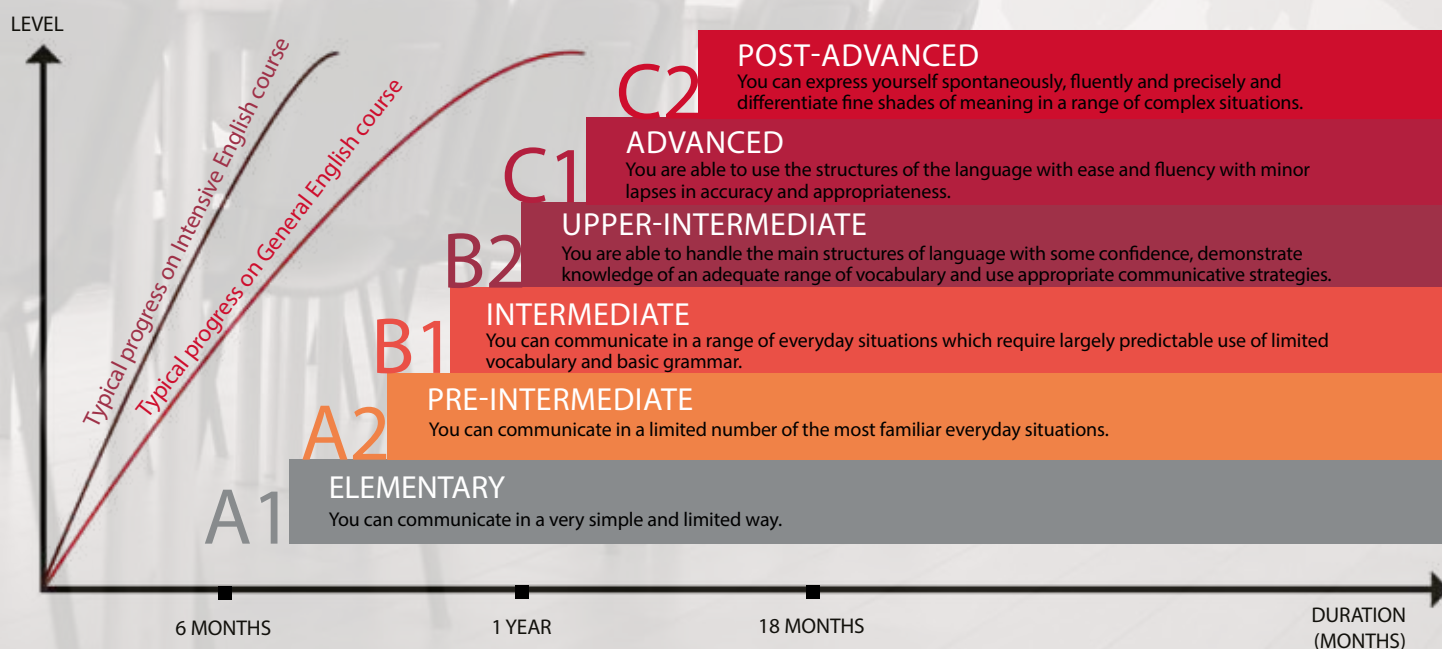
LEVEL

Typical progress on Intensive English course

Typical progress on General English course

C2 POST-ADVANCED
You can express yourself spontaneously, fluently and precisely and differentiate fine shades of meaning in a range of complex situations.

C1 ADVANCED
You are able to use the structures of the language with ease and fluency with minor lapses in accuracy and appropriateness.

B2 UPPER-INTERMEDIATE
You are able to handle the main structures of language with some confidence, demonstrate knowledge of an adequate range of vocabulary and use appropriate communicative strategies.

B1 INTERMEDIATE
You can communicate in a range of everyday situations which require largely predictable use of limited vocabulary and basic grammar.

A2 PRE-INTERMEDIATE
You can communicate in a limited number of the most familiar everyday situations.

A1 ELEMENTARY
You can communicate in a very simple and limited way.

6 MONTHS

1 YEAR

18 MONTHS

DURATION (MONTHS)